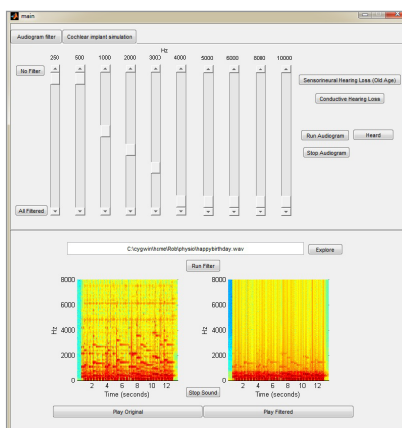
main

Audiogram filter | Cochlear implant simulation

Hz

250 500 1000 2000 3000 4000 5000 6000 8000 10000

No Filter

All Filtered

Sensorineural Hearing Loss (Old Age)

Conductive Hearing Loss

Run Audiogram

Heard

Stop Audiogram

C:\cygwin\home\Rob\physio\happybirthday.wav

Explore

Run Filter

8000
6000
4000
2000
0
Hz
2 4 6 8 10 12
Time (seconds)

8000
6000
4000
2000
0
Hz
2 4 6 8 10 12
Time (seconds)

Stop Sound

Play Original

Play Filtered